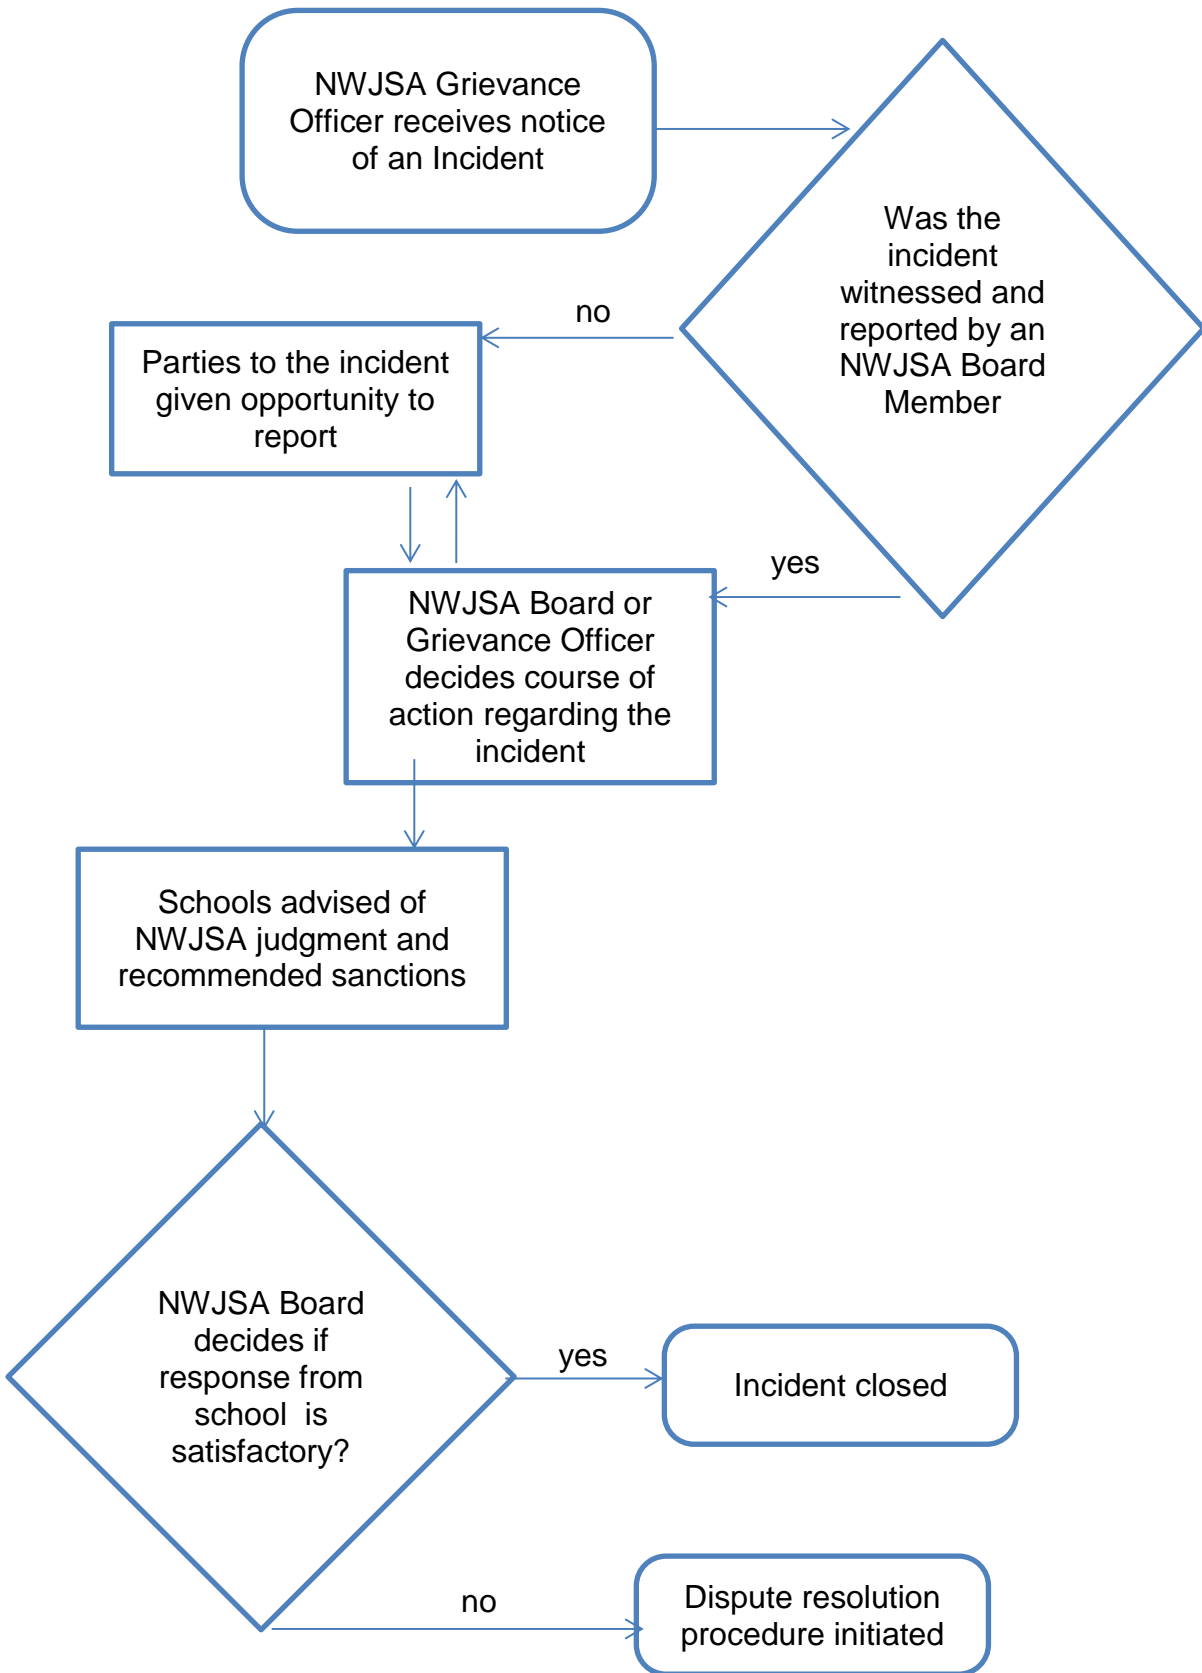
NWJSA Grievance Officer receives notice of an Incident

Was the incident witnessed and reported by an NWJSA Board Member

no

Parties to the incident given opportunity to report

yes

NWJSA Board or Grievance Officer decides course of action regarding the incident

Schools advised of NWJSA judgment and recommended sanctions

NWJSA Board decides if response from school is satisfactory?

yes

Incident closed

no

Dispute resolution procedure initiated